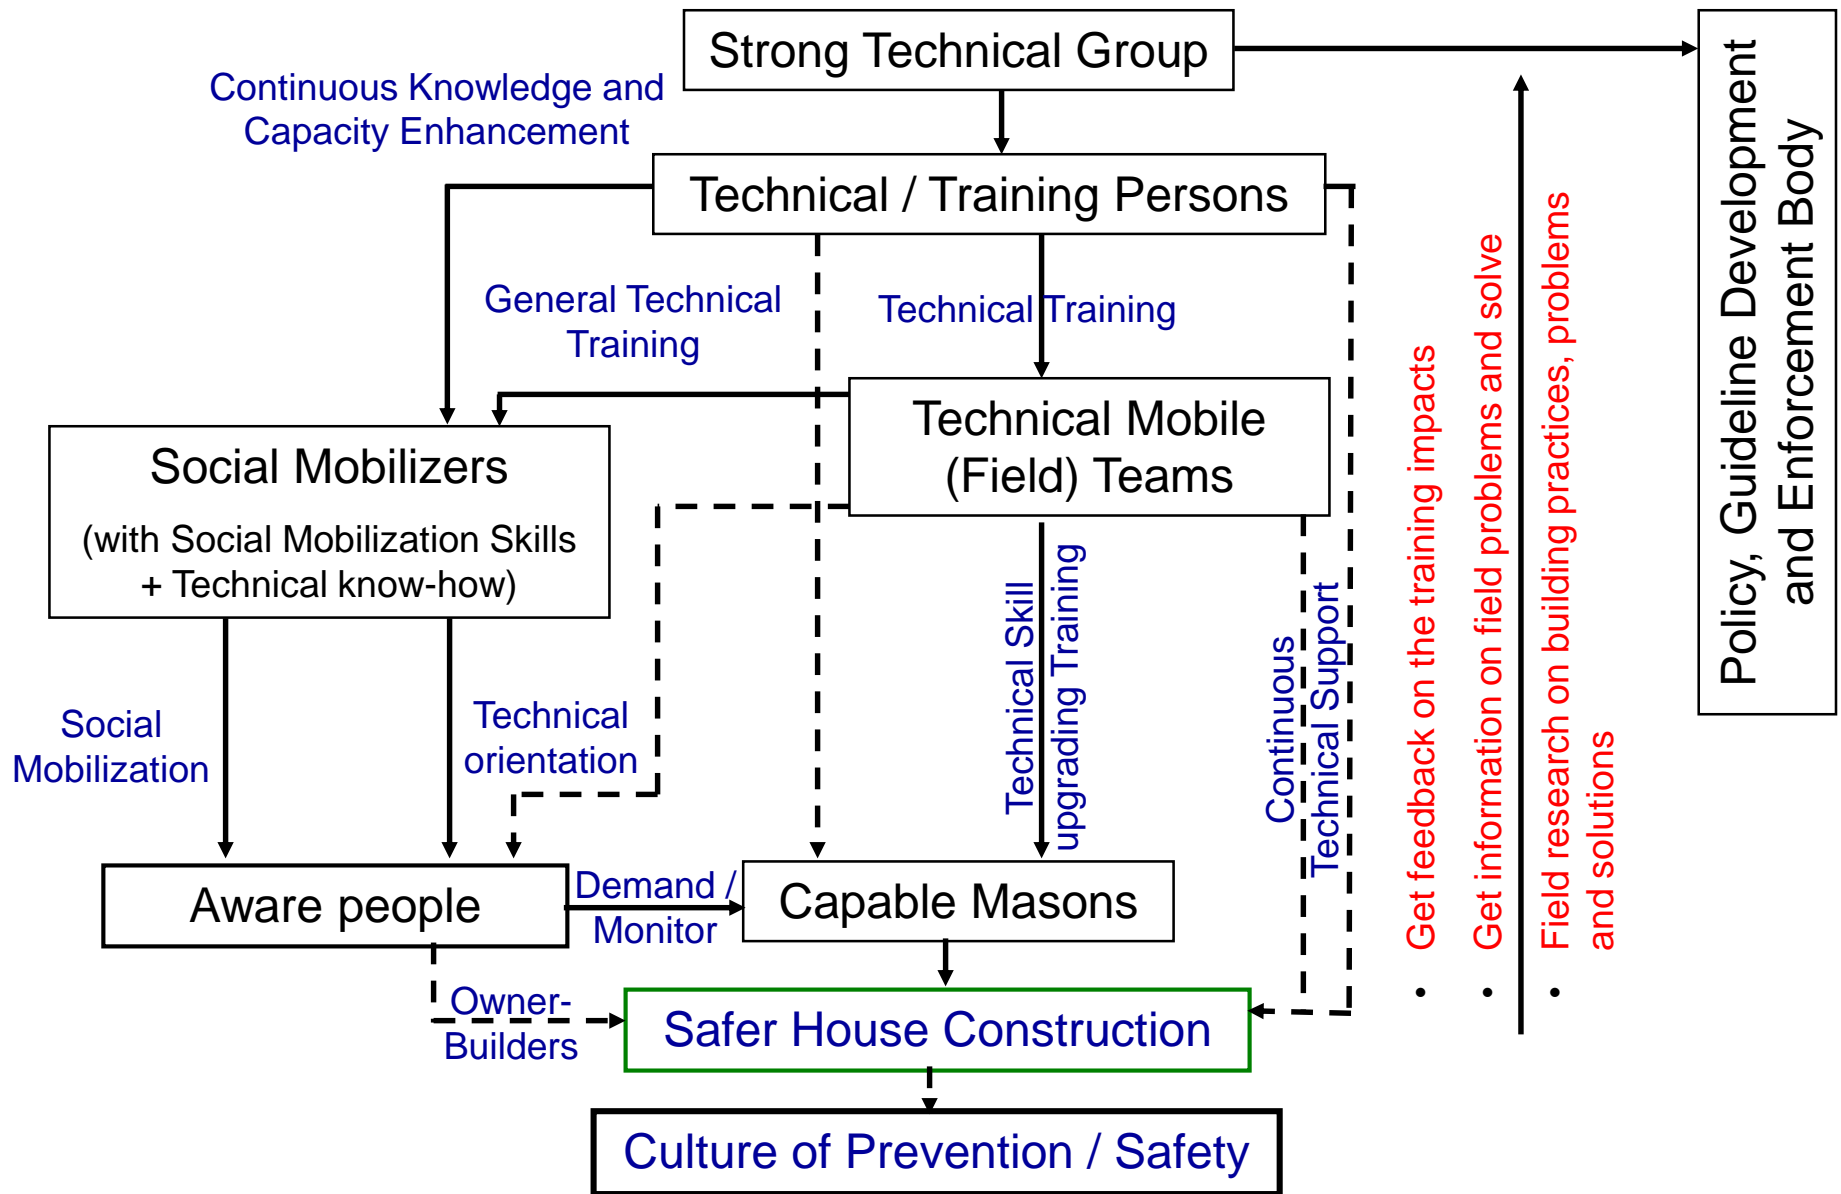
Strong Technical Group

Continuous Knowledge and Capacity Enhancement

Policy, Guideline Development and Enforcement Body

Technical / Training Persons

General Technical Training

Technical Training

Technical Mobile (Field) Teams

Social Mobilizers

(with Social Mobilization Skills + Technical know-how)

• Get feedback on the training impacts

• Get information on field problems and solve

• Field research on building practices, problems and solutions

Social Mobilization

Technical orientation

Technical Skill upgrading Training

Continuous Technical Support

Aware people

Demand / Monitor

Capable Masons

Owner-Builders

Safer House Construction

Culture of Prevention / Safety